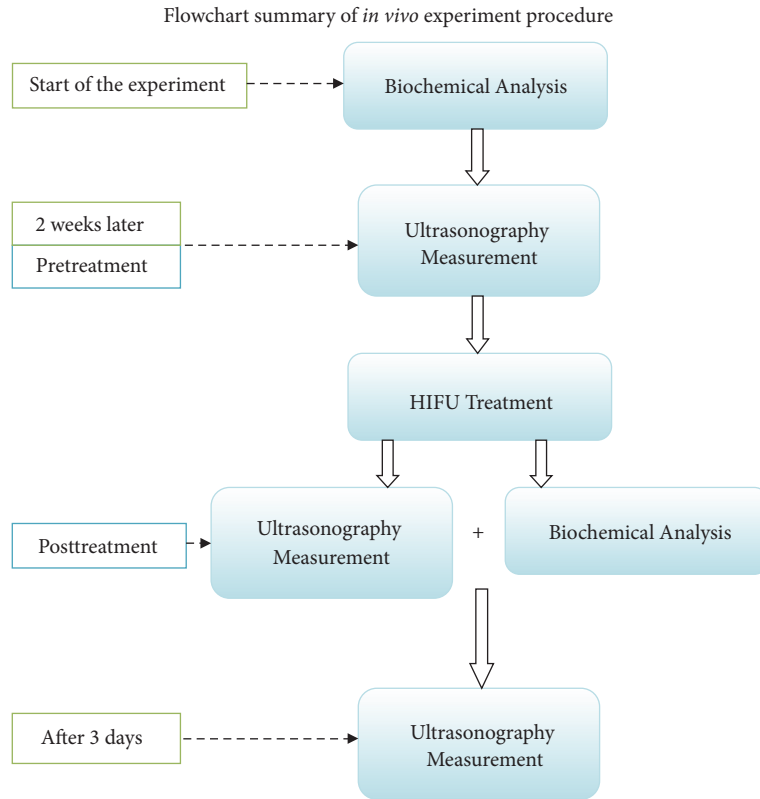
Flowchart summary of in vivo experiment procedure

Start of the experiment

Biochemical Analysis

2 weeks later

Pretreatment

Ultrasonography Measurement

HIFU Treatment

Posttreatment

Ultrasonography Measurement

+

Biochemical Analysis

After 3 days

Ultrasonography Measurement